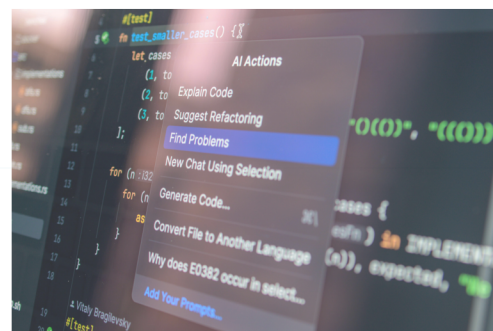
#[test]
fn test_smaller_cases() {
let cases
(1, to
(2, to
(3, to
];
for (n
for (n
as
}
}
AI Actions
Explain Code
Suggest Refactoring
Find Problems
New Chat Using Selection
Generate Code...
Convert File to Another Language
Why does E0382 occur in select...
Add Your Prompts...
"()()()", "(())
cases {
) in IMPLEMENT
(n)), expected,
Vitaly Braglevsky
#[test]